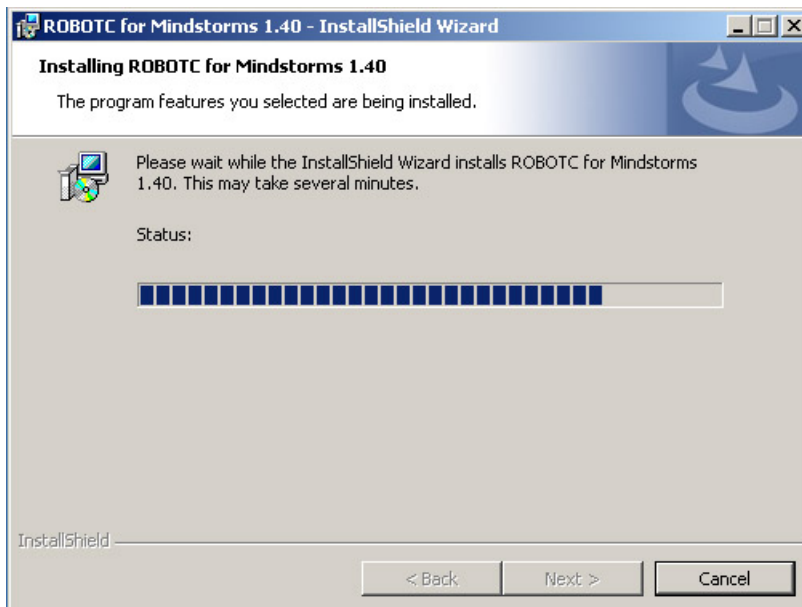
ROBOTC for Mindstorms 1.40 - InstallShield Wizard

Installing ROBOTC for Mindstorms 1.40

The program features you selected are being installed.

Please wait while the InstallShield Wizard installs ROBOTC for Mindstorms 1.40. This may take several minutes.

Status:

InstallShield

< Back

Next >

Cancel